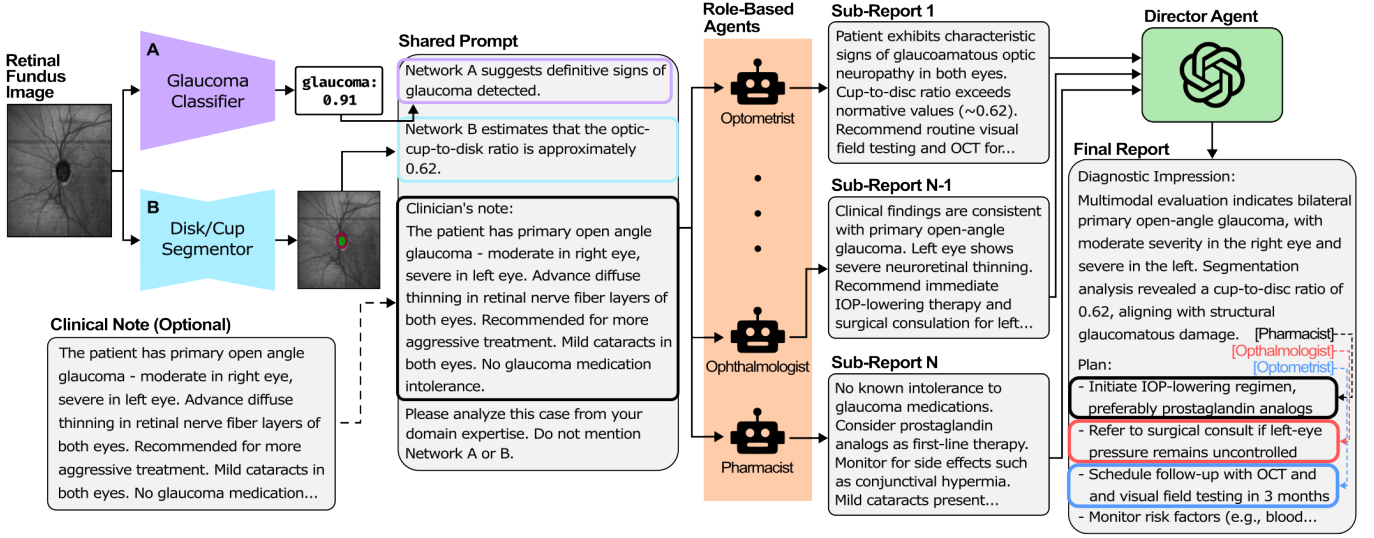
Retinal Fundus Image

A
Glaucoma Classifier

glaucoma: 0.91

B
Disk/Cup Segmentor

Clinical Note (Optional)

The patient has primary open angle glaucoma - moderate in right eye, severe in left eye. Advance diffuse thinning in retinal nerve fiber layers of both eyes. Recommended for more aggressive treatment. Mild cataracts in both eyes. No glaucoma medication...

Shared Prompt

Network A suggests definitive signs of glaucoma detected.

Network B estimates that the optic-cup-to-disk ratio is approximately 0.62.

Clinician's note:
The patient has primary open angle glaucoma - moderate in right eye, severe in left eye. Advance diffuse thinning in retinal nerve fiber layers of both eyes. Recommended for more aggressive treatment. Mild cataracts in both eyes. No glaucoma medication intolerance.

Please analyze this case from your domain expertise. Do not mention Network A or B.

Role-Based Agents

Optometrist

Ophthalmologist

Pharmacist

Sub-Report 1

Patient exhibits characteristic signs of glaucoamatous optic neuropathy in both eyes. Cup-to-disc ratio exceeds normative values (~0.62). Recommend routine visual field testing and OCT for...

Sub-Report N-1

Clinical findings are consistent with primary open-angle glaucoma. Left eye shows severe neuroretinal thinning. Recommend immediate IOP-lowering therapy and surgical consulation for left...

Sub-Report N

No known intolerance to glaucoma medications. Consider prostaglandin analogs as first-line therapy. Monitor for side effects such as conjunctival hypermia. Mild cataracts present...

Director Agent

Final Report

Diagnostic Impression:
Multimodal evaluation indicates bilateral primary open-angle glaucoma, with moderate severity in the right eye and severe in the left. Segmentation analysis revealed a cup-to-disc ratio of 0.62, aligning with structural glaucomatous damage.

[Pharmacist]
[Opthalmologist]
[Optometrist]

Plan:
- Initiate IOP-lowering regimen, preferably prostaglandin analogs
- Refer to surgical consult if left-eye pressure remains uncontrolled
- Schedule follow-up with OCT and and visual field testing in 3 months
- Monitor risk factors (e.g., blood...